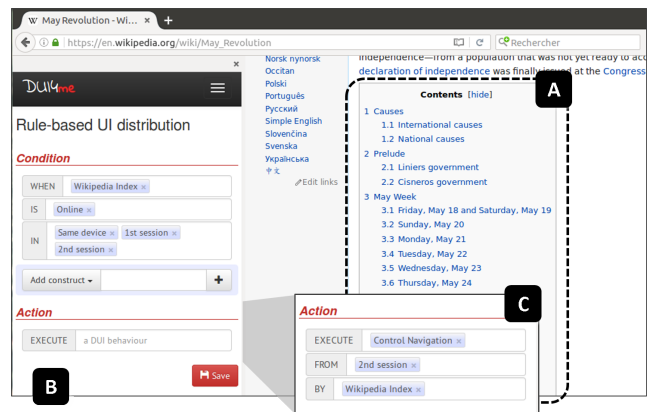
May Revolution - Wi... ×
+
https://en.wikipedia.org/wiki/May_Revolution
Rechercher

×
DUI4me
Rule-based UI distribution

Condition
WHEN Wikipedia Index ×
IS Online ×
IN Same device × 1st session × 2nd session ×
Add construct ▾ +

Action
EXECUTE a DUI behaviour
Save

B

Norsk nynorsk
Occitan
Polski
Português
Русский
Simple English
Slovenčina
Svenska
Українська
中文
Edit links

independence—from a population that was not yet ready to acc declaration of independence was finally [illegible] at the Congress

A

Contents [hide]
1 Causes
1.1 International causes
1.2 National causes
2 Prelude
2.1 Liniers government
2.2 Cisneros government
3 May Week
3.1 Friday, May 18 and Saturday, May 19
3.2 Sunday, May 20
3.3 Monday, May 21
3.4 Tuesday, May 22
3.5 Wednesday, May 23
3.6 Thursday, May 24

C

Action
EXECUTE Control Navigation ×
FROM 2nd session ×
BY Wikipedia Index ×